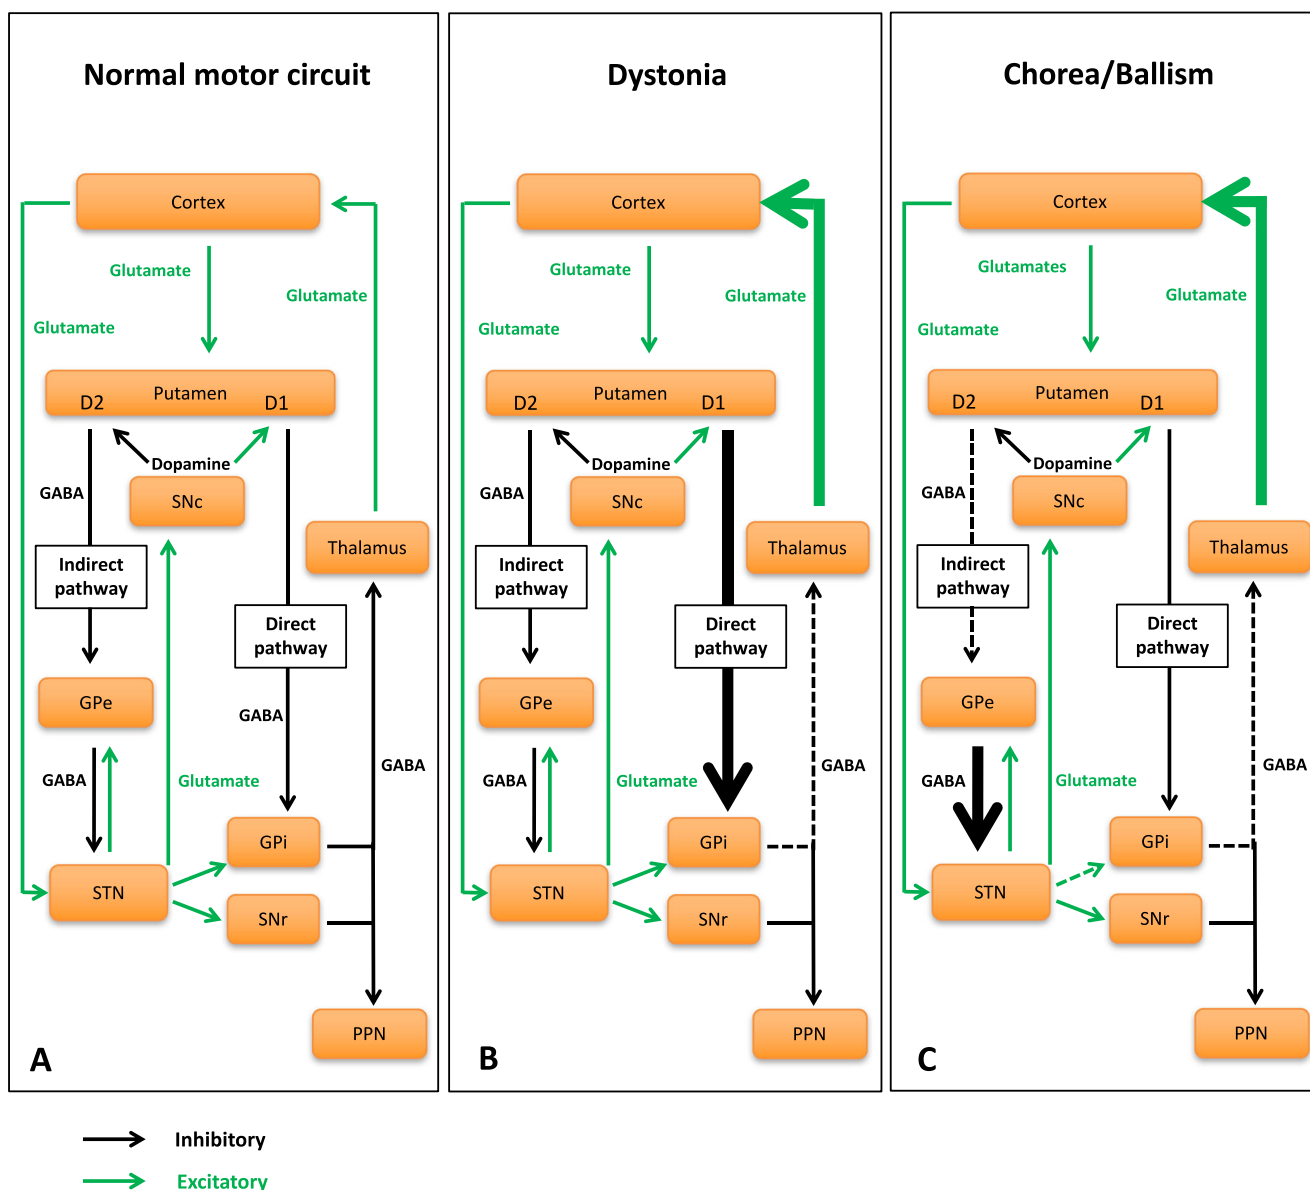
Normal motor circuit

Cortex
Glutamate
Glutamate
Glutamate
D2 Putamen D1
Dopamine
GABA
SNc
Thalamus
Indirect pathway
Direct pathway
GPe
GABA
GABA
Glutamate
GABA
GPi
STN
SNr
PPN
A

Dystonia

Cortex
Glutamate
Glutamate
Glutamate
D2 Putamen D1
Dopamine
GABA
SNc
Thalamus
Indirect pathway
Direct pathway
GPe
GABA
Glutamate
GABA
GPi
STN
SNr
PPN
B

Chorea/Ballism

Cortex
Glutamates
Glutamate
Glutamate
D2 Putamen D1
Dopamine
GABA
SNc
Thalamus
Indirect pathway
Direct pathway
GPe
GABA
Glutamate
GABA
GPi
STN
SNr
PPN
C

Inhibitory
Excitatory